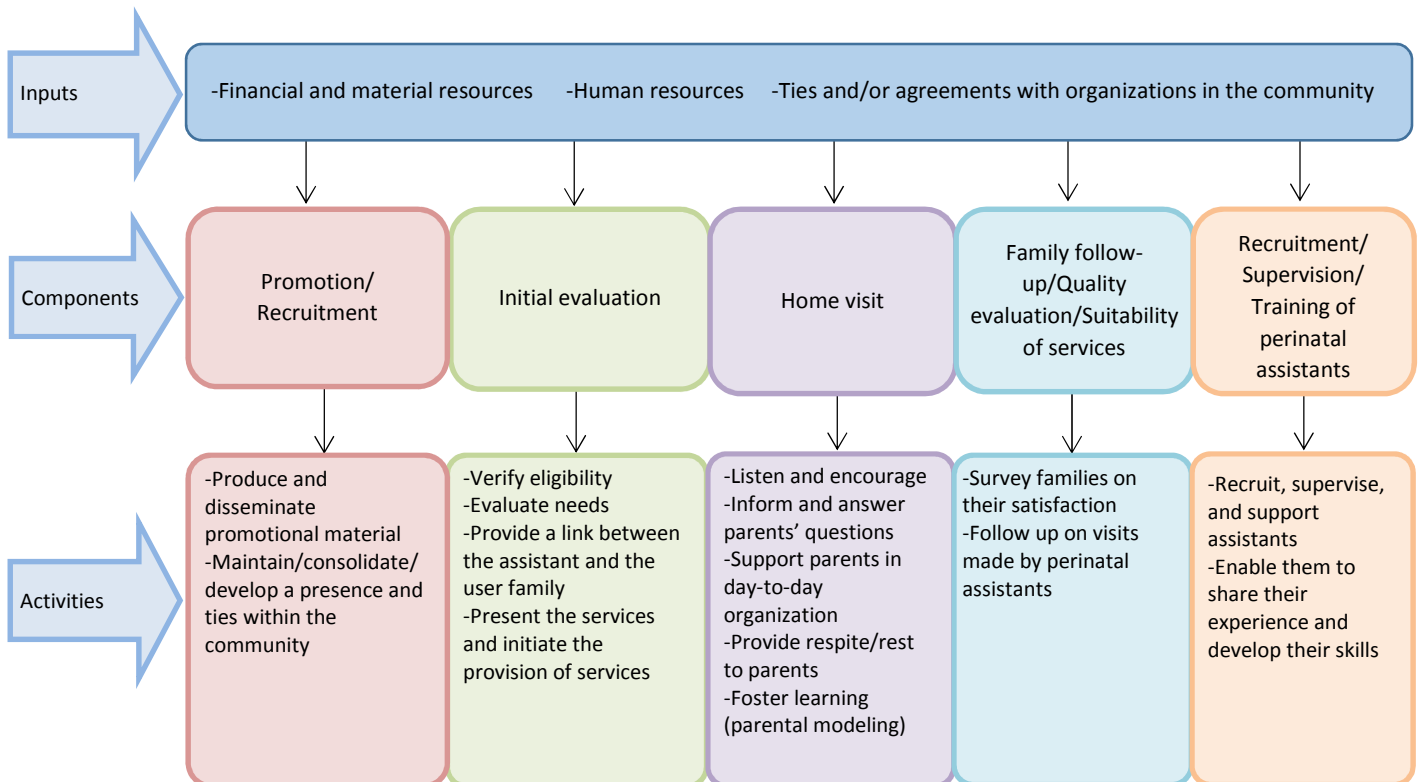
Inputs

-Financial and material resources -Human resources -Ties and/or agreements with organizations in the community

Components

Promotion/ Recruitment

Initial evaluation

Home visit

Family follow-up/Quality evaluation/Suitability of services

Recruitment/ Supervision/ Training of perinatal assistants

Activities

-Produce and disseminate promotional material
-Maintain/consolidate/ develop a presence and ties within the community

-Verify eligibility
-Evaluate needs
-Provide a link between the assistant and the user family
-Present the services and initiate the provision of services

-Listen and encourage
-Inform and answer parents' questions
-Support parents in day-to-day organization
-Provide respite/rest to parents
-Foster learning (parental modeling)

-Survey families on their satisfaction
-Follow up on visits made by perinatal assistants

-Recruit, supervise, and support assistants
-Enable them to share their experience and develop their skills